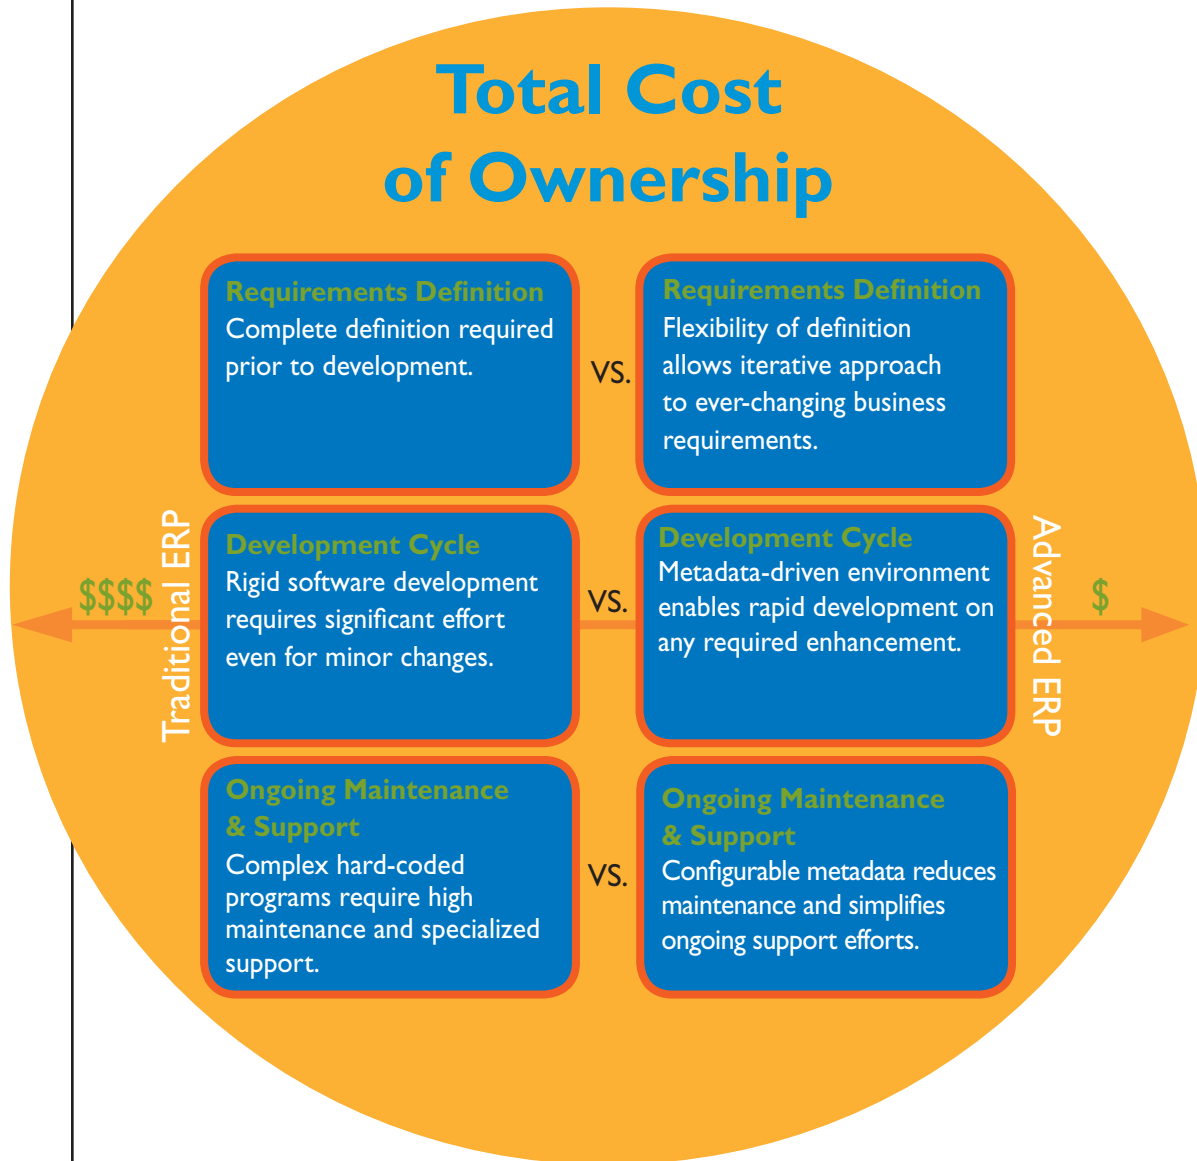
Total Cost of Ownership

Requirements Definition
Complete definition required prior to development.

VS.

Requirements Definition
Flexibility of definition allows iterative approach to ever-changing business requirements.

$$$$

Traditional ERP

Development Cycle
Rigid software development requires significant effort even for minor changes.

VS.

Development Cycle
Metadata-driven environment enables rapid development on any required enhancement.

Advanced ERP

$

Ongoing Maintenance & Support
Complex hard-coded programs require high maintenance and specialized support.

VS.

Ongoing Maintenance & Support
Configurable metadata reduces maintenance and simplifies ongoing support efforts.